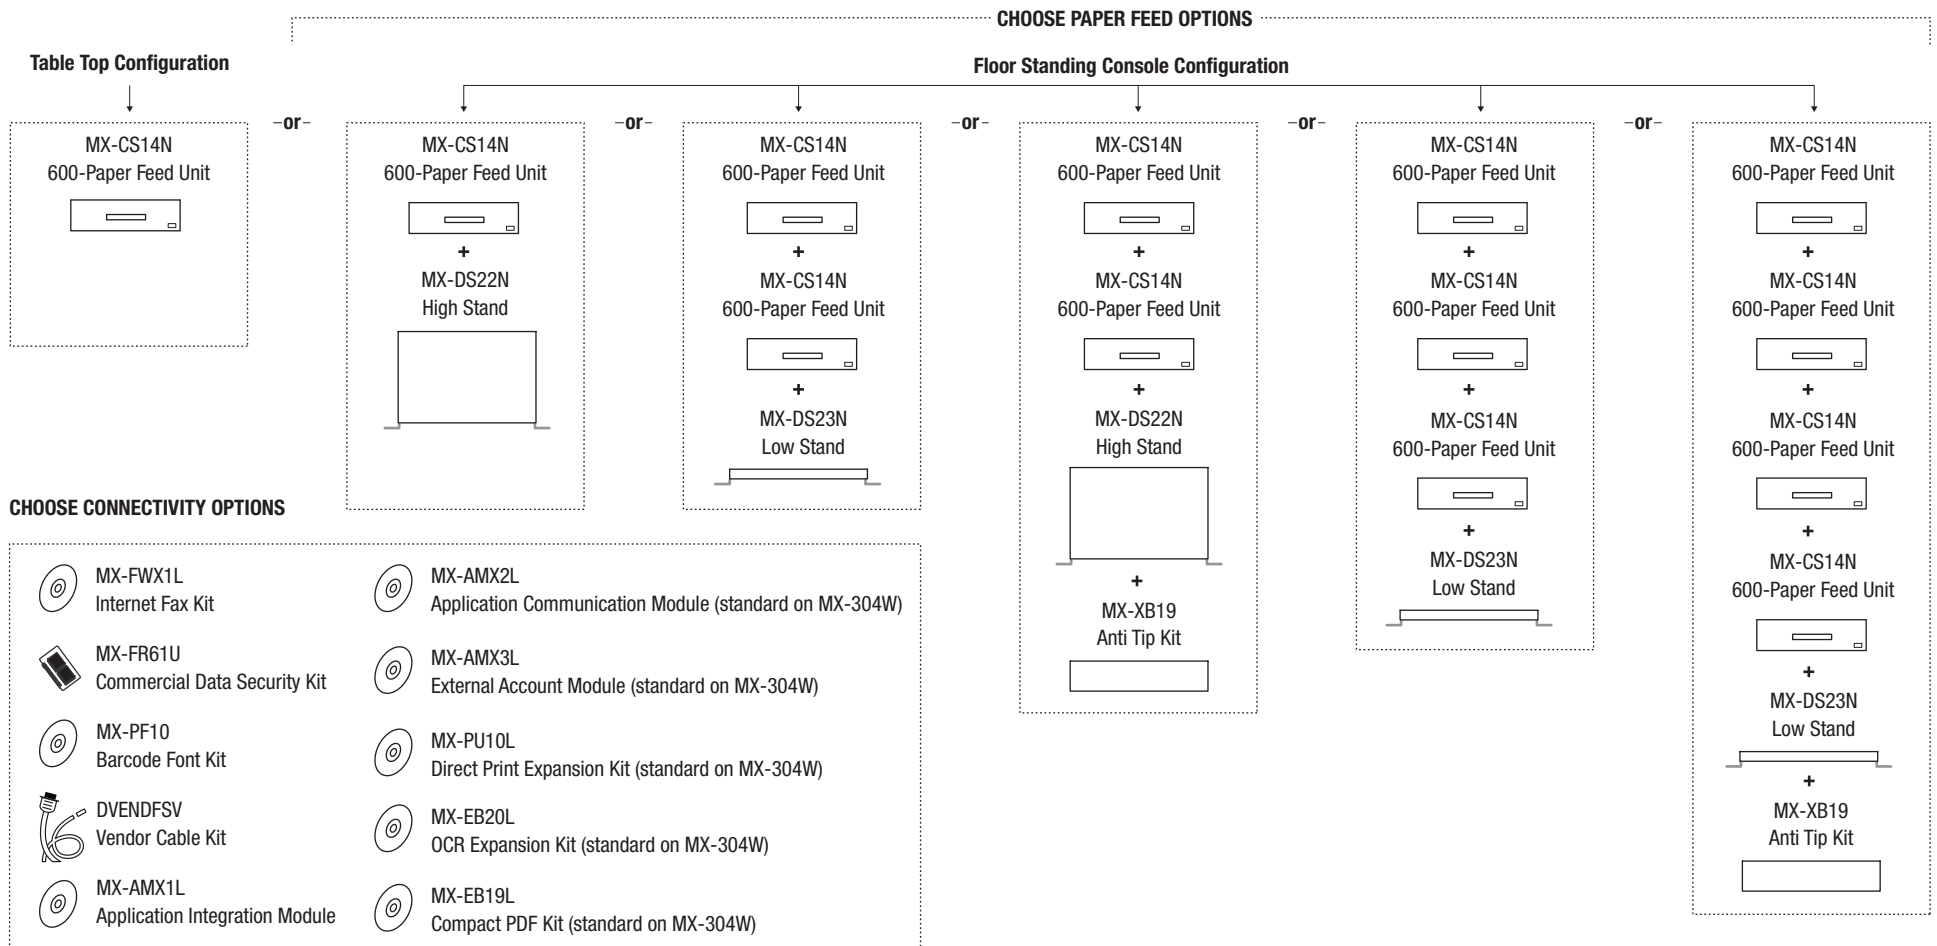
CHOOSE PAPER FEED OPTIONS

Table Top Configuration

MX-CS14N
600-Paper Feed Unit

–or–

Floor Standing Console Configuration

MX-CS14N
600-Paper Feed Unit
+
MX-DS22N
High Stand

–or–

MX-CS14N
600-Paper Feed Unit
+
MX-CS14N
600-Paper Feed Unit
+
MX-DS23N
Low Stand

–or–

MX-CS14N
600-Paper Feed Unit
+
MX-CS14N
600-Paper Feed Unit
+
MX-DS22N
High Stand
+
MX-XB19
Anti Tip Kit

–or–

MX-CS14N
600-Paper Feed Unit
+
MX-CS14N
600-Paper Feed Unit
+
MX-CS14N
600-Paper Feed Unit
+
MX-DS23N
Low Stand

–or–

MX-CS14N
600-Paper Feed Unit
+
MX-CS14N
600-Paper Feed Unit
+
MX-CS14N
600-Paper Feed Unit
+
MX-CS14N
600-Paper Feed Unit
+
MX-DS23N
Low Stand
+
MX-XB19
Anti Tip Kit

CHOOSE CONNECTIVITY OPTIONS

MX-FWX1L
Internet Fax Kit

MX-FR61U
Commercial Data Security Kit

MX-PF10
Barcode Font Kit

DVENDFSV
Vendor Cable Kit

MX-AMX1L
Application Integration Module

MX-AMX2L
Application Communication Module (standard on MX-304W)

MX-AMX3L
External Account Module (standard on MX-304W)

MX-PU10L
Direct Print Expansion Kit (standard on MX-304W)

MX-EB20L
OCR Expansion Kit (standard on MX-304W)

MX-EB19L
Compact PDF Kit (standard on MX-304W)